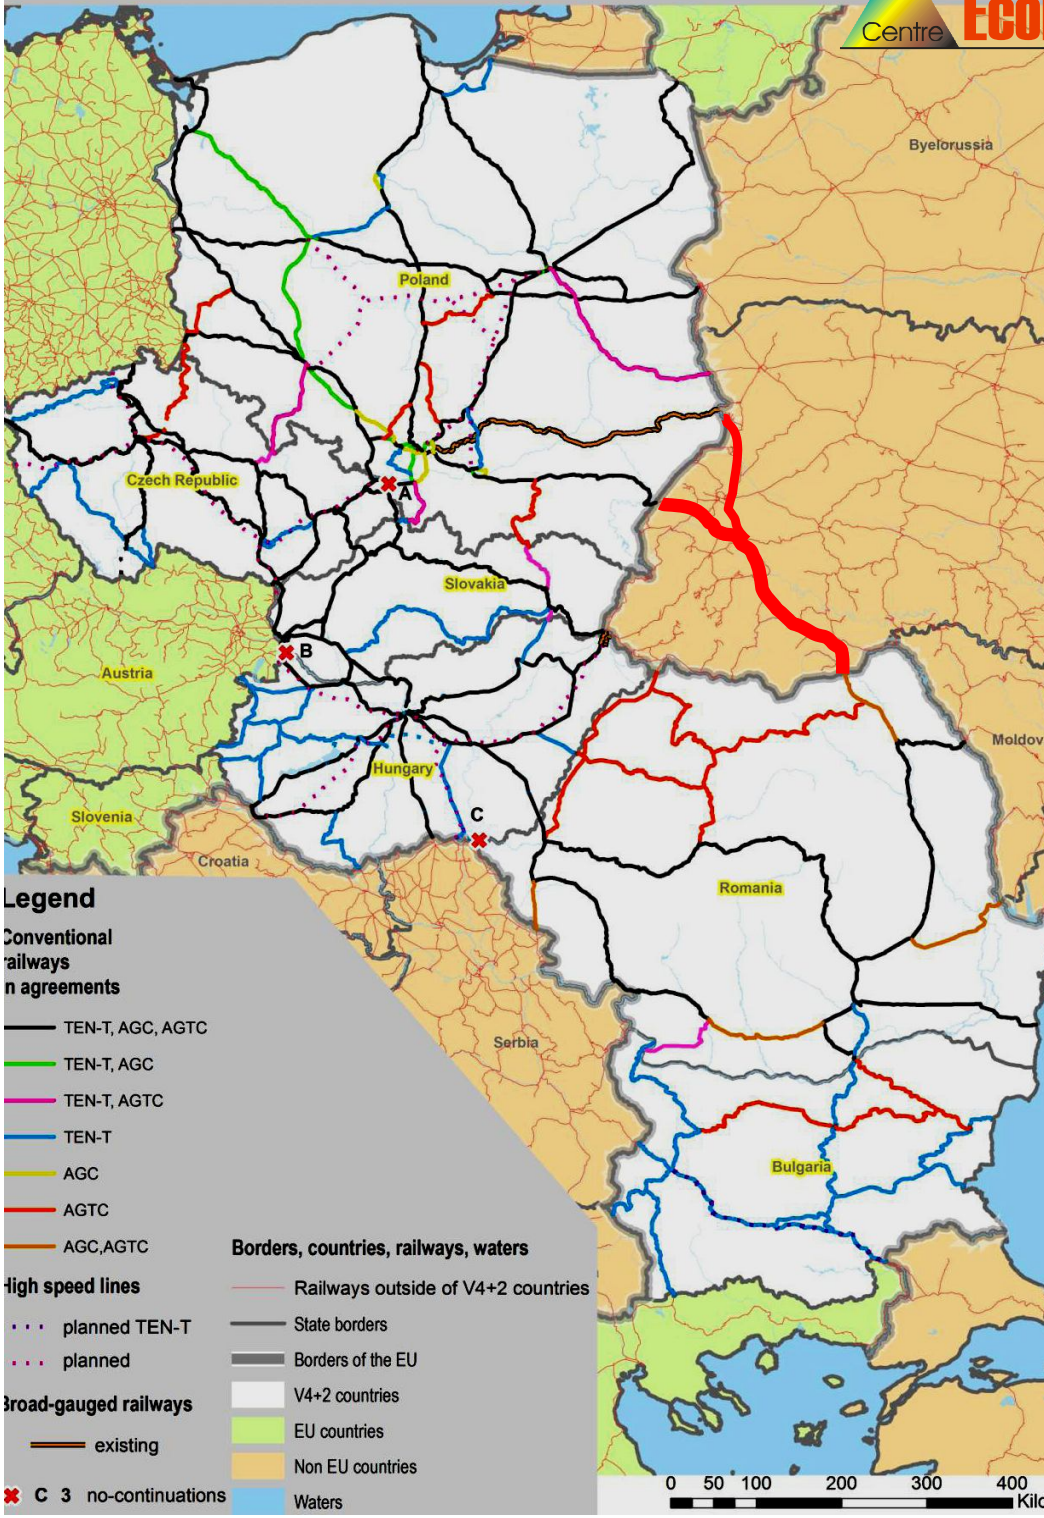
Centre ECO

Byelorussia

Poland

Czech Republic

A

Slovakia

B

Austria

Hungary

Moldov

Slovenia

C

Croatia

Romania

Serbia

Bulgaria

Legend

Conventional railways in agreements

TEN-T, AGC, AGTC

TEN-T, AGC

TEN-T, AGTC

TEN-T

AGC

AGTC

AGC,AGTC

High speed lines

planned TEN-T

planned

Broad-gauged railways

existing

C 3 no-continuations

Borders, countries, railways, waters

Railways outside of V4+2 countries

State borders

Borders of the EU

V4+2 countries

EU countries

Non EU countries

Waters

0 50 100 200 300 400 Kil